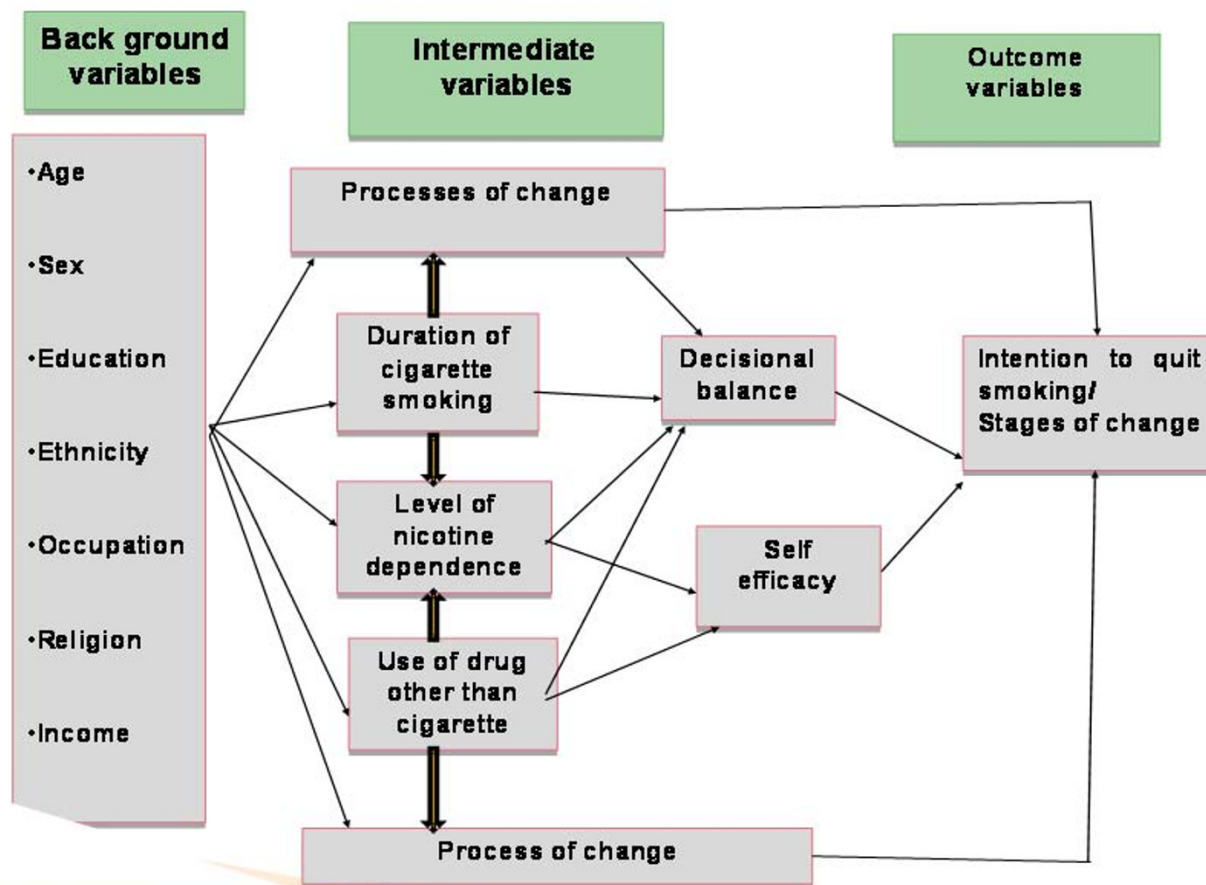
Back ground variables

Intermediate variables

Outcome variables

•Age

•Sex

•Education

•Ethnicity

•Occupation

•Religion

•Income

Processes of change

Duration of cigarette smoking

Level of nicotine dependence

Use of drug other than cigarette

Decisional balance

Self efficacy

Intention to quit smoking/ Stages of change

Process of change